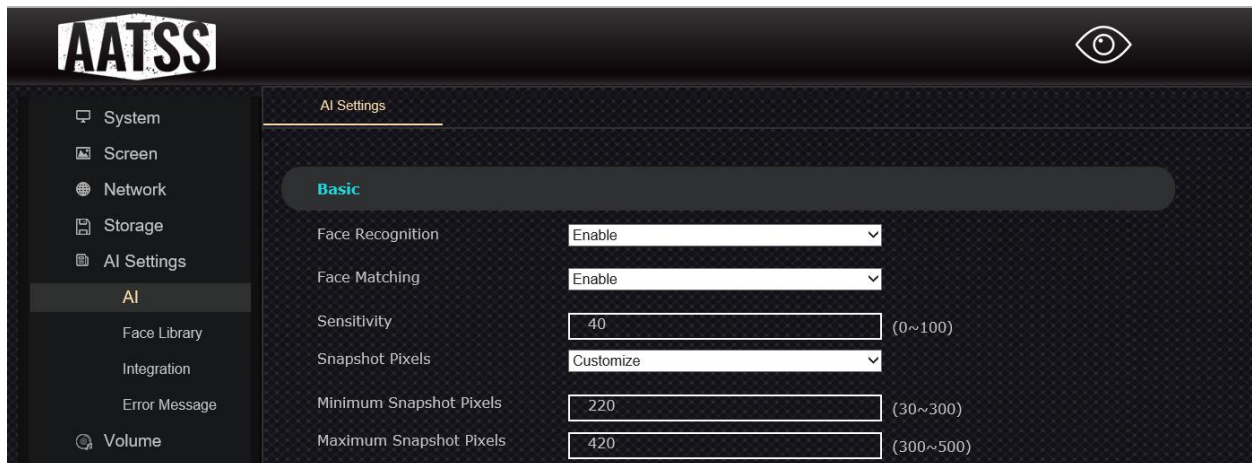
AATSS

System
Screen
Network
Storage
AI Settings
AI
Face Library
Integration
Error Message
Volume

AI Settings

Basic

Face Recognition | Enable
Face Matching | Enable
Sensitivity | 40 | (0~100)
Snapshot Pixels | Customize
Minimum Snapshot Pixels | 220 | (30~300)
Maximum Snapshot Pixels | 420 | (300~500)